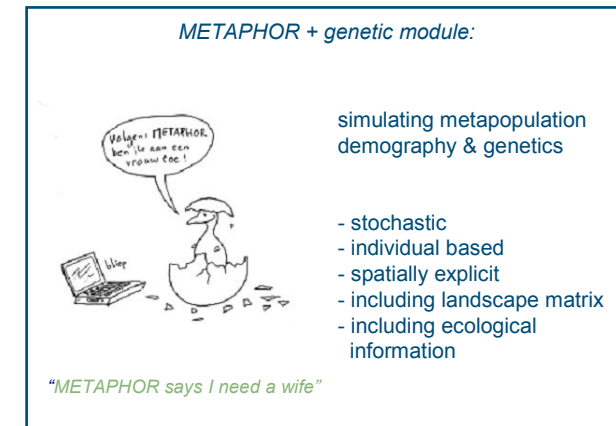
METAPHOR + genetic module:

Volgens METAPHOR ben ik aan een vrouw toe!

Wiep

simulating metapopulation demography & genetics

- stochastic
- individual based
- spatially explicit
- including landscape matrix
- including ecological information

"METAPHOR says I need a wife"